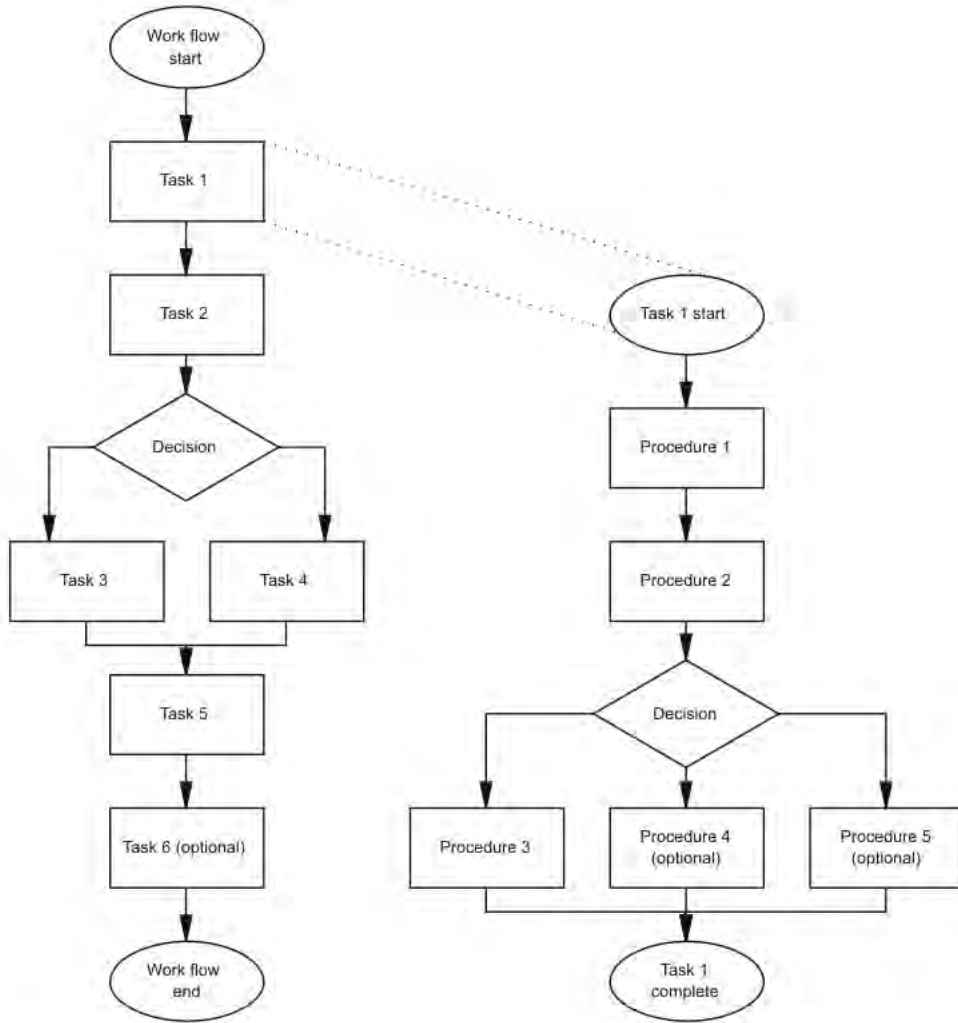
Work flow start

Task 1

Task 2

Decision

Task 3

Task 4

Task 5

Task 6 (optional)

Work flow end

Task 1 start

Procedure 1

Procedure 2

Decision

Procedure 3

Procedure 4 (optional)

Procedure 5 (optional)

Task 1 complete